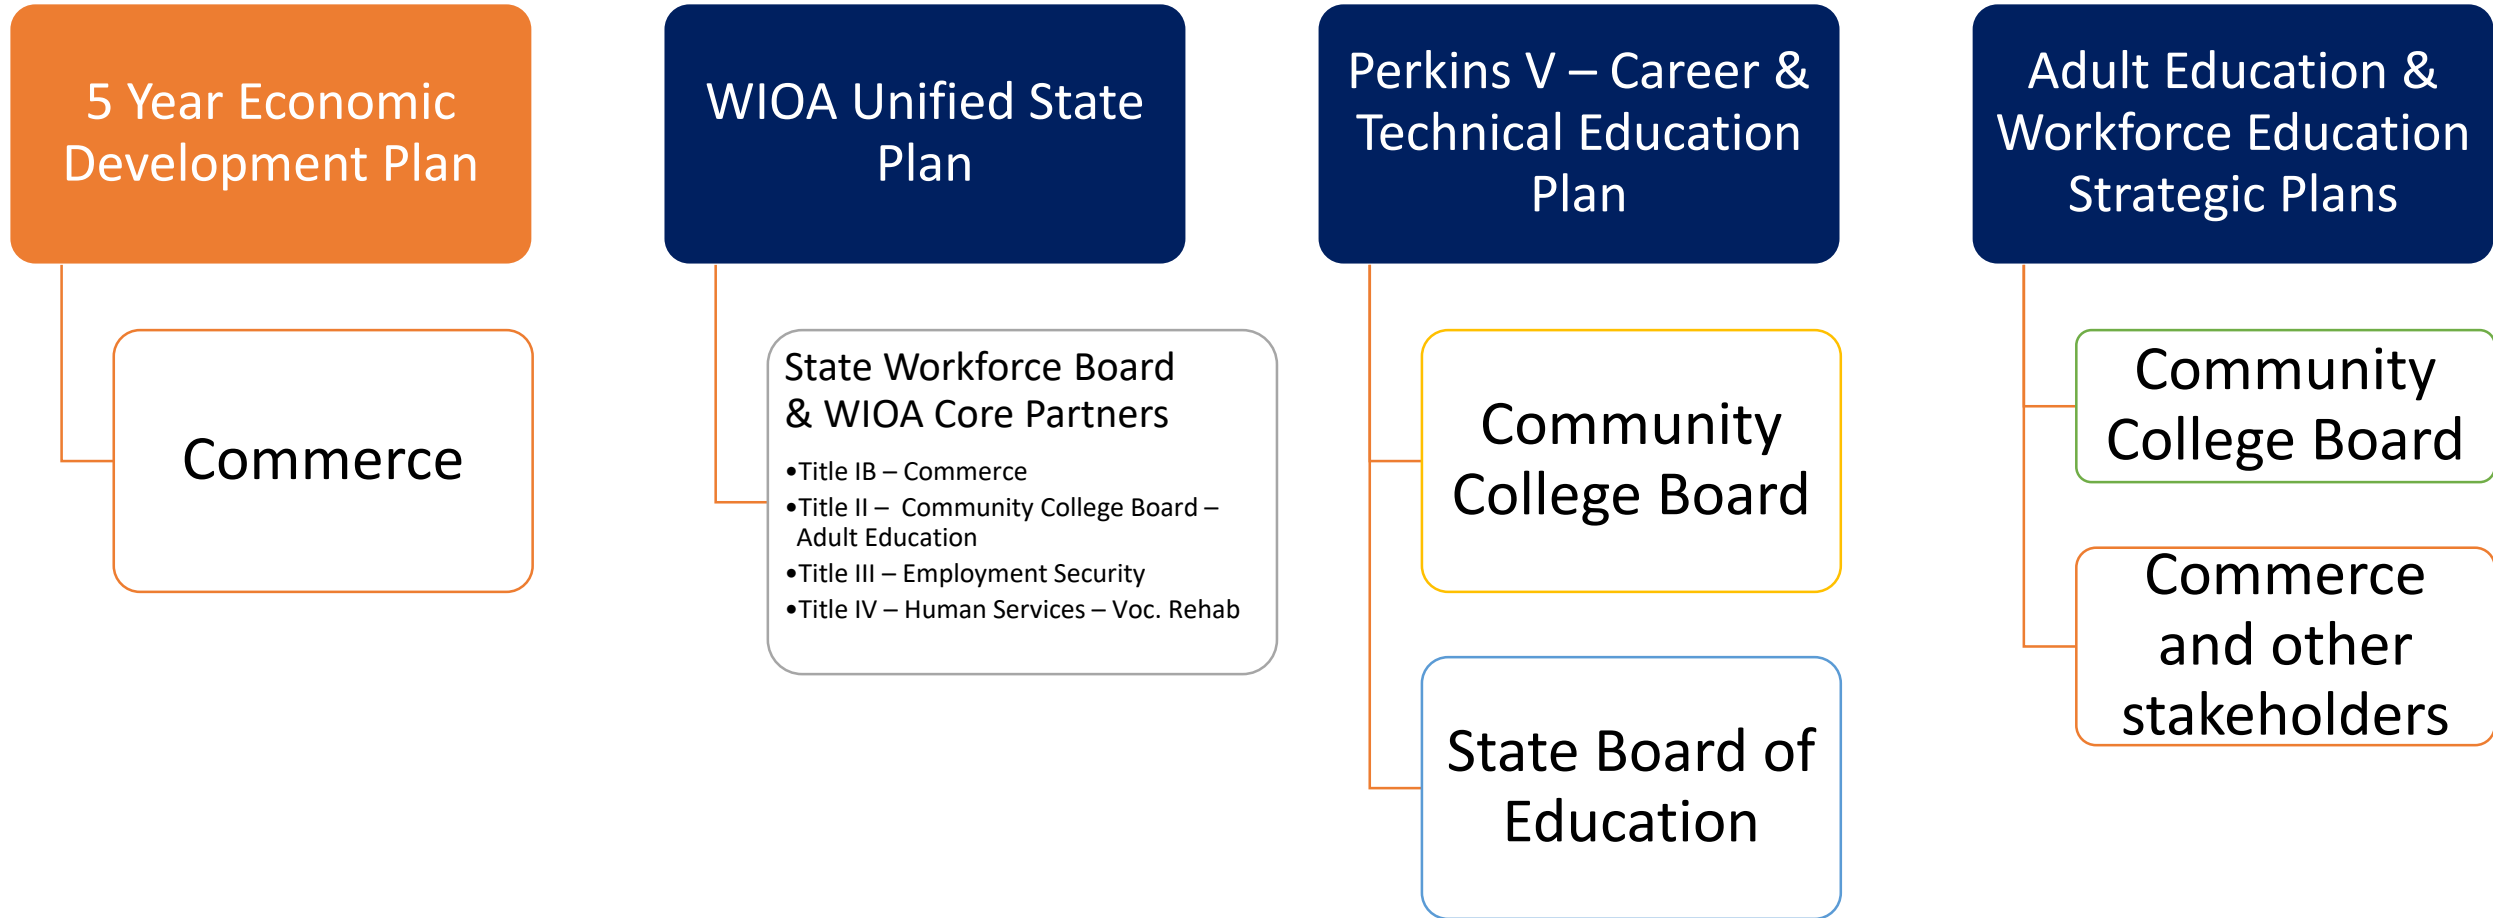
5 Year Economic Development Plan

Commerce

WIOA Unified State Plan

State Workforce Board & WIOA Core Partners

•Title IB – Commerce
•Title II – Community College Board – Adult Education
•Title III – Employment Security
•Title IV – Human Services – Voc. Rehab

Perkins V – Career & Technical Education Plan

Community College Board

State Board of Education

Adult Education & Workforce Education Strategic Plans

Community College Board

Commerce and other stakeholders